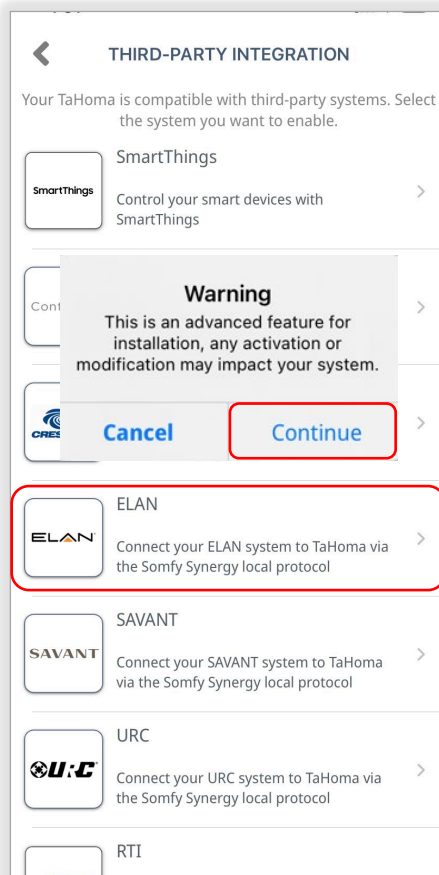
THIRD-PARTY INTEGRATION

Your TaHoma is compatible with third-party systems. Select the system you want to enable.

SmartThings

SmartThings

Control your smart devices with SmartThings

Cont

Warning

This is an advanced feature for installation, any activation or modification may impact your system.

CRES

Cancel

Continue

ELAN

ELAN

Connect your ELAN system to TaHoma via the Somfy Synergy local protocol

SAVANT

SAVANT

Connect your SAVANT system to TaHoma via the Somfy Synergy local protocol

URC

URC

Connect your URC system to TaHoma via the Somfy Synergy local protocol

RTI